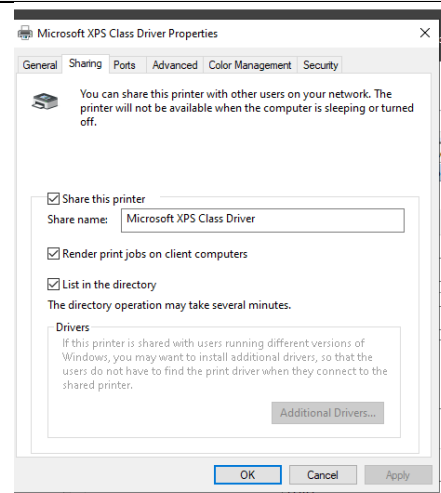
Microsoft XPS Class Driver Properties
×

General | Sharing | Ports | Advanced | Color Management | Security

You can share this printer with other users on your network. The printer will not be available when the computer is sleeping or turned off.

☑ Share this printer

Share name: Microsoft XPS Class Driver

☑ Render print jobs on client computers

☑ List in the directory

The directory operation may take several minutes.

Drivers

If this printer is shared with users running different versions of Windows, you may want to install additional drivers, so that the users do not have to find the print driver when they connect to the shared printer.

Additional Drivers...

OK | Cancel | Apply